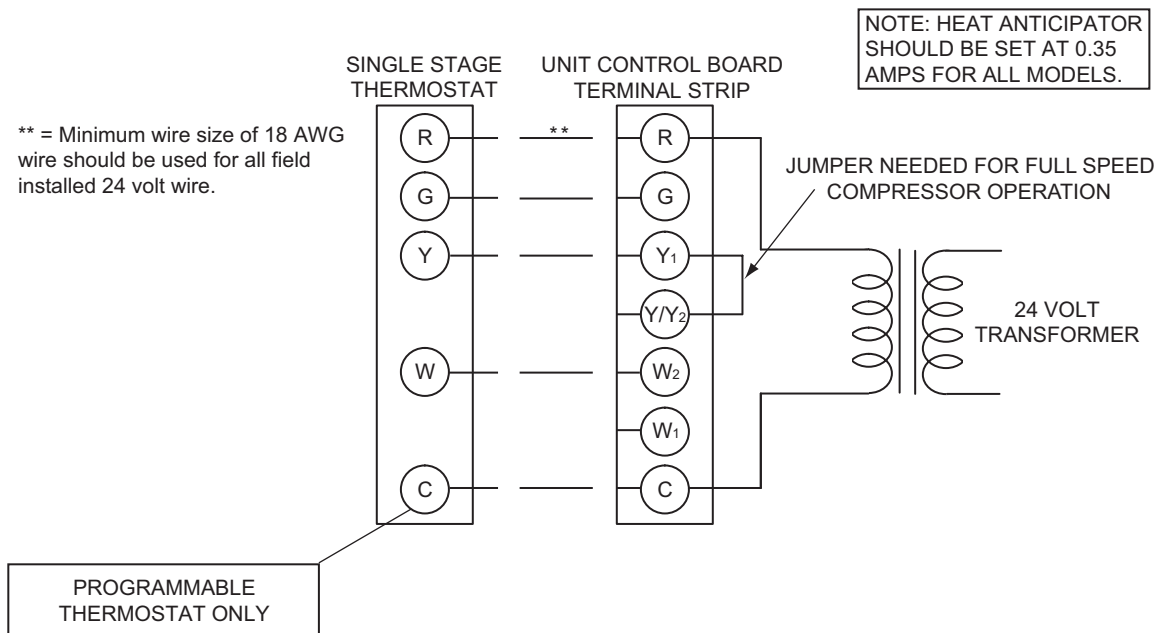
NOTE: HEAT ANTICIPATOR SHOULD BE SET AT 0.35 AMPS FOR ALL MODELS.

SINGLE STAGE THERMOSTAT

UNIT CONTROL BOARD TERMINAL STRIP

** = Minimum wire size of 18 AWG wire should be used for all field installed 24 volt wire.

R

**

R

JUMPER NEEDED FOR FULL SPEED COMPRESSOR OPERATION

G

G

Y

$Y_1$

$Y/Y_2$

24 VOLT TRANSFORMER

W

$W_2$

$W_1$

C

C

PROGRAMMABLE THERMOSTAT ONLY